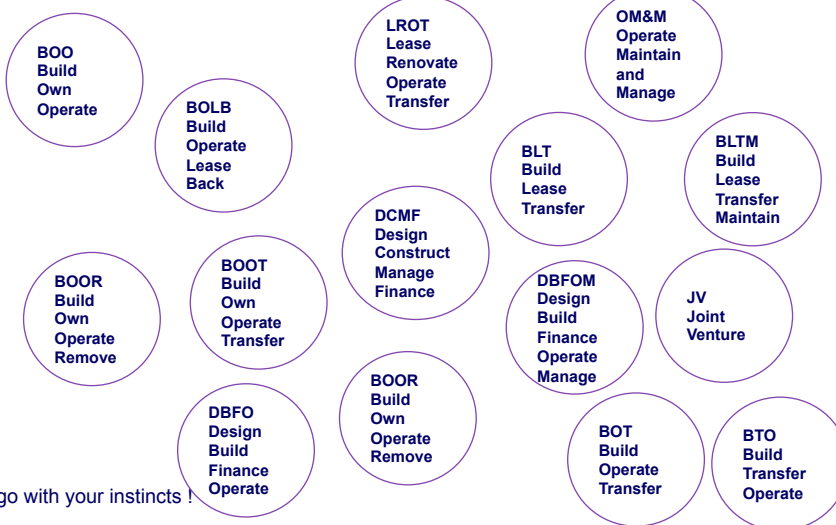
BOO
Build
Own
Operate

BOLB
Build
Operate
Lease
Back

LROT
Lease
Renovate
Operate
Transfer

OM&M
Operate
Maintain
and
Manage

BLT
Build
Lease
Transfer

BLTM
Build
Lease
Transfer
Maintain

DCMF
Design
Construct
Manage
Finance

BOOR
Build
Own
Operate
Remove

BOOT
Build
Own
Operate
Transfer

DBFOM
Design
Build
Finance
Operate
Manage

JV
Joint
Venture

BOOR
Build
Own
Operate
Remove

DBFO
Design
Build
Finance
Operate

BOT
Build
Operate
Transfer

BTO
Build
Transfer
Operate

go with your instincts !